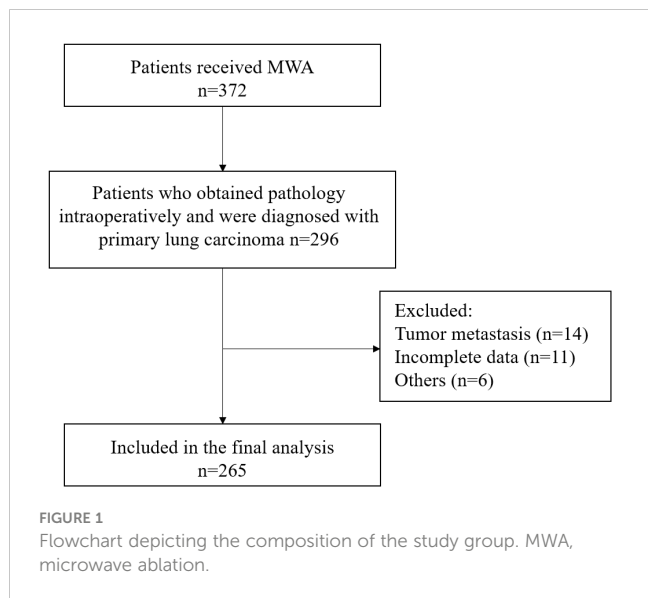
Patients received MWA
n=372

Patients who obtained pathology intraoperatively and were diagnosed with primary lung carcinoma n=296

Excluded:
Tumor metastasis (n=14)
Incomplete data (n=11)
Others (n=6)

Included in the final analysis
n=265

FIGURE 1
Flowchart depicting the composition of the study group. MWA, microwave ablation.